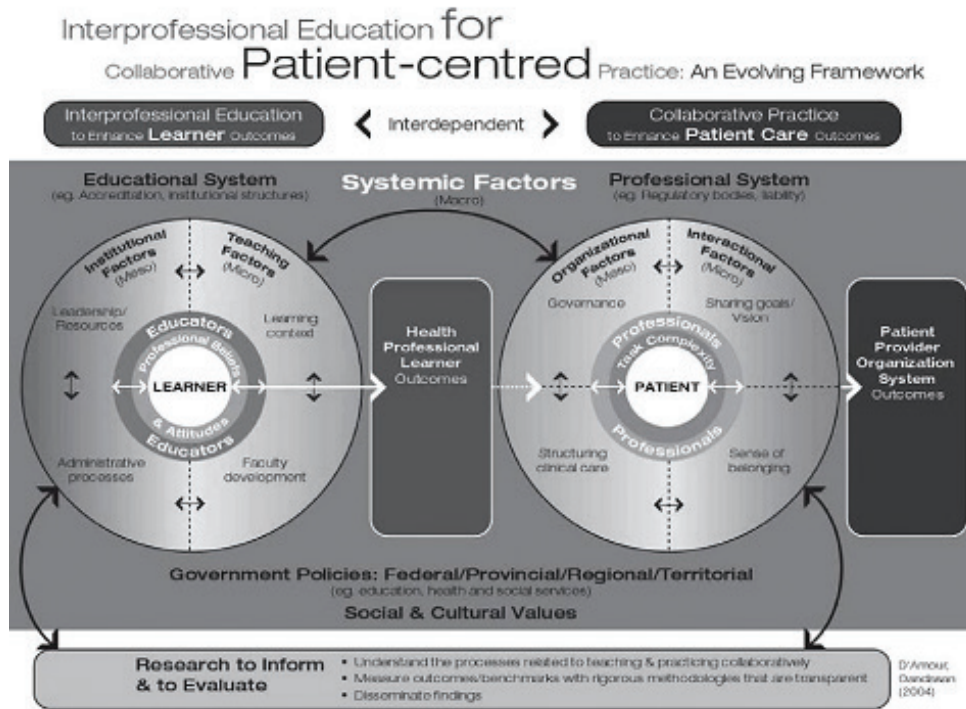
Interprofessional Education for Collaborative Patient-centred Practice: An Evolving Framework

Interprofessional Education to Enhance Learner Outcomes

Interdependent

Collaborative Practice to Enhance Patient Care Outcomes

Educational System
(eg. Accreditation, institutional structures)

Systemic Factors
(Macro)

Professional System
(eg. Regulatory bodies, liability)

Institutional Factors (Meso)

Teaching Factors (Micro)

Leadership/ Resources

Learning context

Educators

Professional Beliefs & Attitudes

LEARNER

Educators

Administrative processes

Faculty development

Health Professional Learner Outcomes

Organizational Factors (Meso)

Interactional Factors (Micro)

Governance

Sharing goals/ Vision

Professionals

Task Complexity

PATIENT

Professionals

Structuring clinical care

Sense of belonging

Patient Provider Organization System Outcomes

Government Policies: Federal/Provincial/Regional/Territorial
(eg. education, health and social services)

Social & Cultural Values

Research to Inform & to Evaluate

• Understand the processes related to teaching & practicing collaboratively
• Measure outcomes/benchmarks with rigorous methodologies that are transparent
• Disseminate findings

D'Amour, Oandasan (2004)